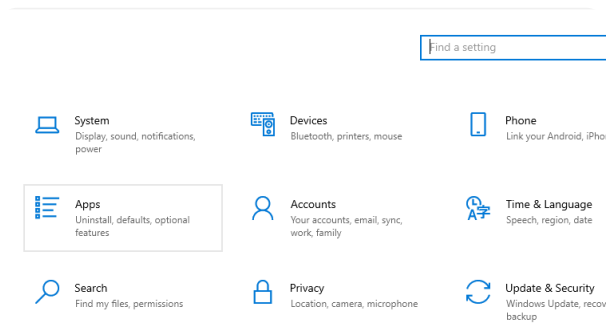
Find a setting

System
Display, sound, notifications, power

Devices
Bluetooth, printers, mouse

Phone
Link your Android, iPho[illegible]

Apps
Uninstall, defaults, optional features

Accounts
Your accounts, email, sync, work, family

Time & Language
Speech, region, date

Search
Find my files, permissions

Privacy
Location, camera, microphone

Update & Security
Windows Update, recov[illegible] backup